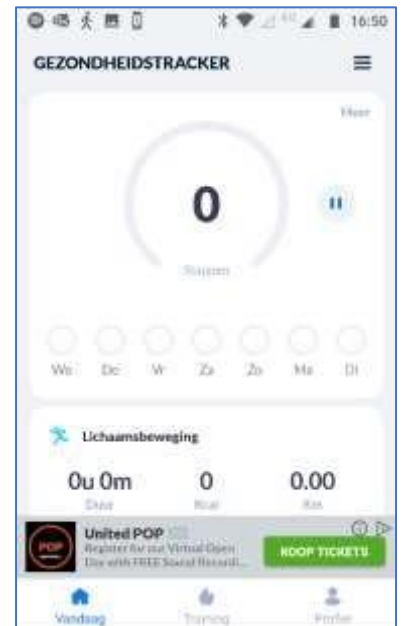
16:50

GEZONDHEIDSTRACKER

Meer

0

Stappen

Wo Do Vr Za Zo Ma Di

Lichaamsbeweging

0u 0m
Duur

0
Kcal

0.00
Km

POP

United POP
Register for our Virtual Open Day with FREE Sound Recordi...

KOOP TICKETS

Vandaag

Training

Profiel